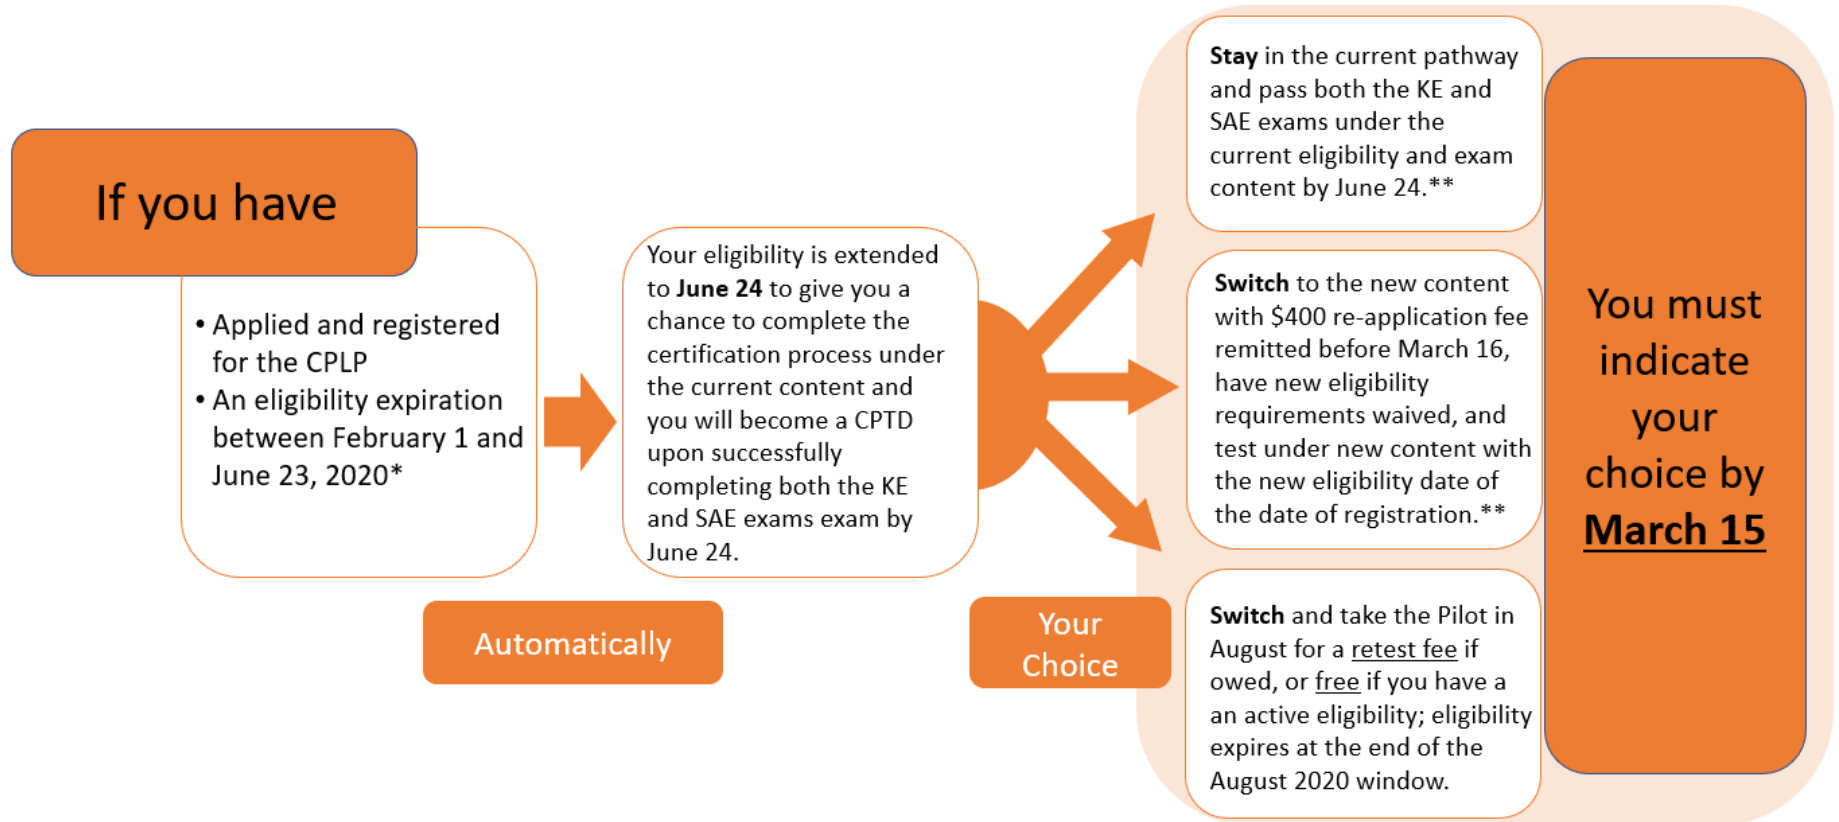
If you have

• Applied and registered for the CPLP
• An eligibility expiration between February 1 and June 23, 2020*

Automatically

Your eligibility is extended to **June 24** to give you a chance to complete the certification process under the current content and you will become a CPTD upon successfully completing both the KE and SAE exams exam by June 24.

Your Choice

**Stay** in the current pathway and pass both the KE and SAE exams under the current eligibility and exam content by June 24.**

**Switch** to the new content with $400 re-application fee remitted before March 16, have new eligibility requirements waived, and test under new content with the new eligibility date of the date of registration.**

**Switch** and take the Pilot in August for a retest fee if owed, or free if you have a an active eligibility; eligibility expires at the end of the August 2020 window.

You must indicate your choice by **March 15**